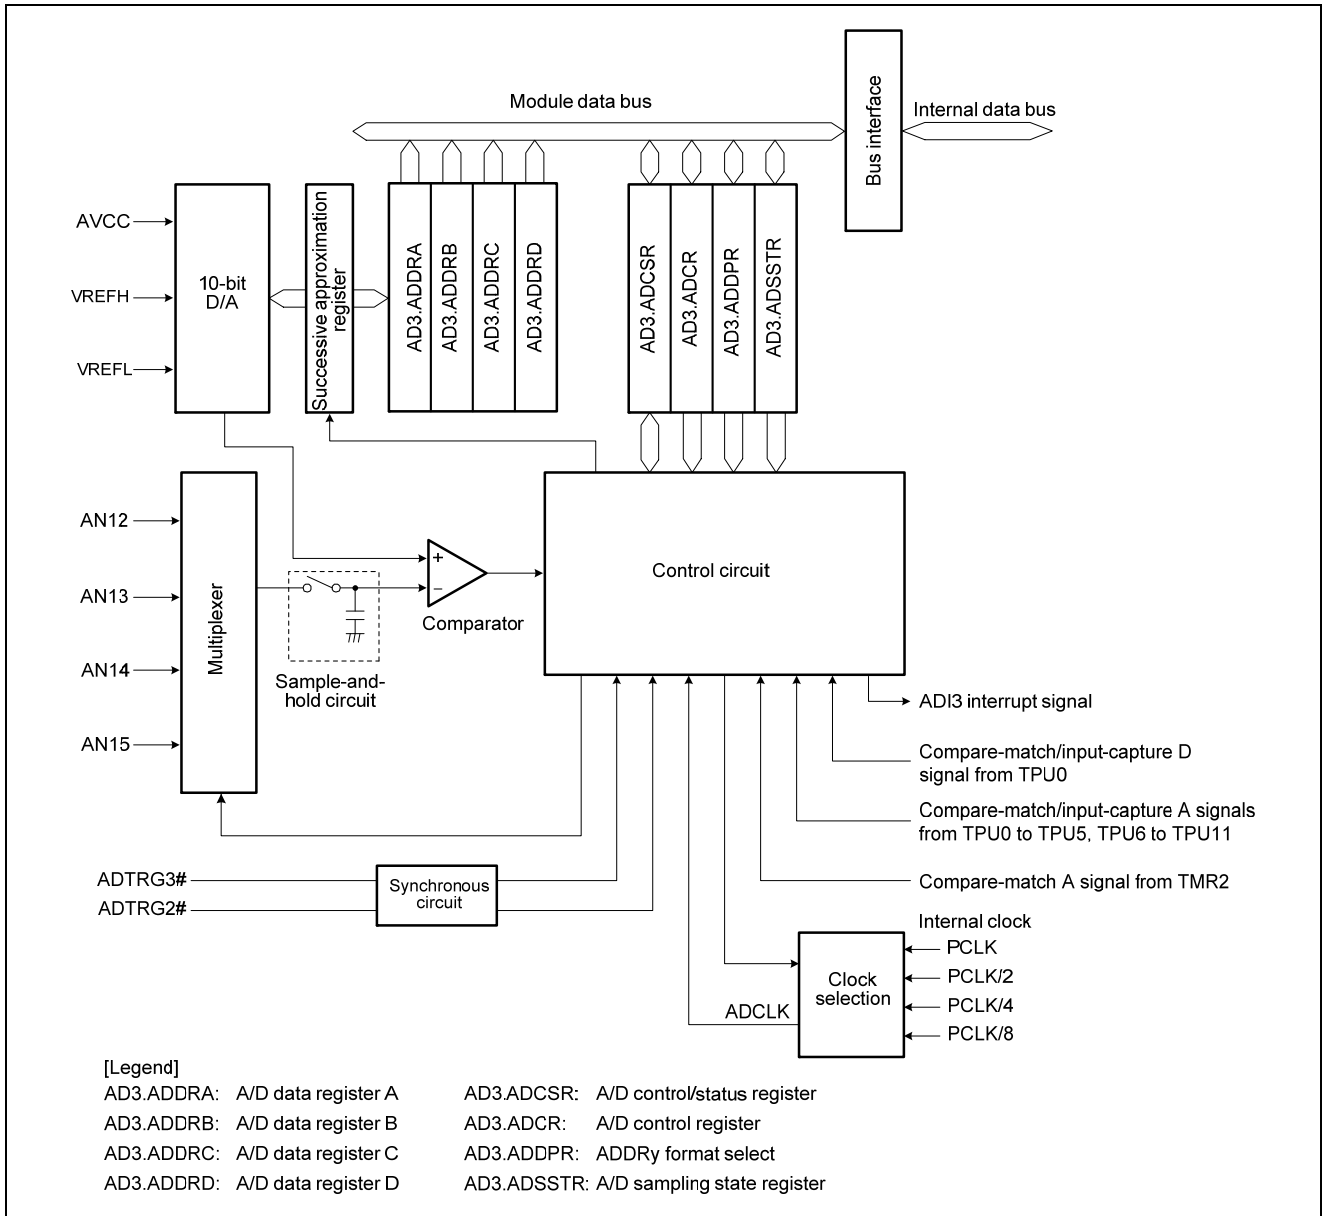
Module data bus

Bus interface

Internal data bus

AVCC

VREFH

VREFL

10-bit D/A

Successive approximation register

AD3.ADDRA

AD3.ADDRB

AD3.ADDRC

AD3.ADDRD

AD3.ADCSR

AD3.ADCR

AD3.ADDPR

AD3.ADSSTR

AN12

AN13

AN14

AN15

Multiplexer

Sample-and-hold circuit

+

−

Comparator

Control circuit

ADI3 interrupt signal

Compare-match/input-capture D signal from TPU0

Compare-match/input-capture A signals from TPU0 to TPU5, TPU6 to TPU11

Compare-match A signal from TMR2

ADTRG3#

ADTRG2#

Synchronous circuit

Internal clock

PCLK

PCLK/2

PCLK/4

PCLK/8

Clock selection

ADCLK

[Legend]

AD3.ADDRA: A/D data register A

AD3.ADDRB: A/D data register B

AD3.ADDRC: A/D data register C

AD3.ADDRD: A/D data register D

AD3.ADCSR: A/D control/status register

AD3.ADCR: A/D control register

AD3.ADDPR: ADDRy format select

AD3.ADSSTR: A/D sampling state register